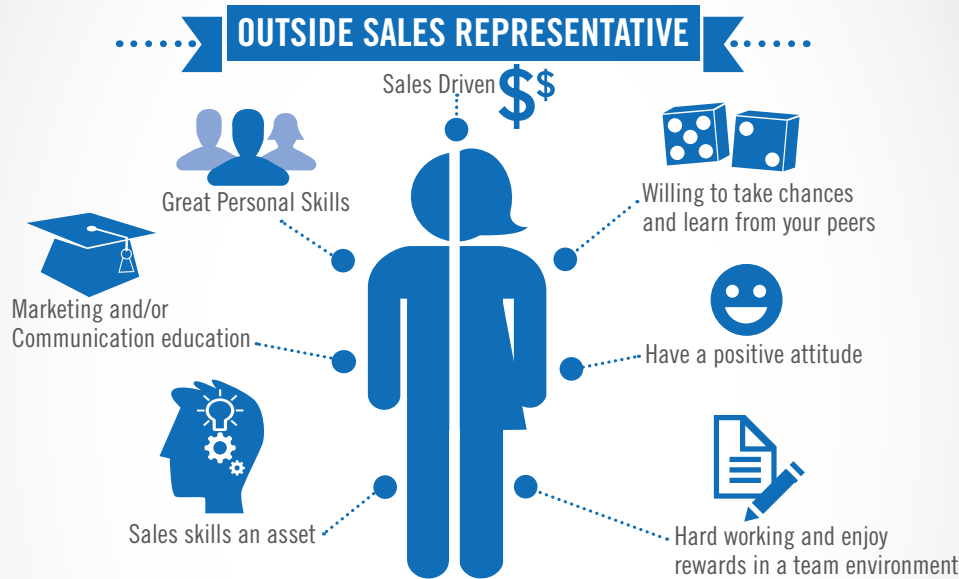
OUTSIDE SALES REPRESENTATIVE

Sales Driven $$

Great Personal Skills

Willing to take chances and learn from your peers

Marketing and/or Communication education

Have a positive attitude

Sales skills an asset

Hard working and enjoy rewards in a team environment